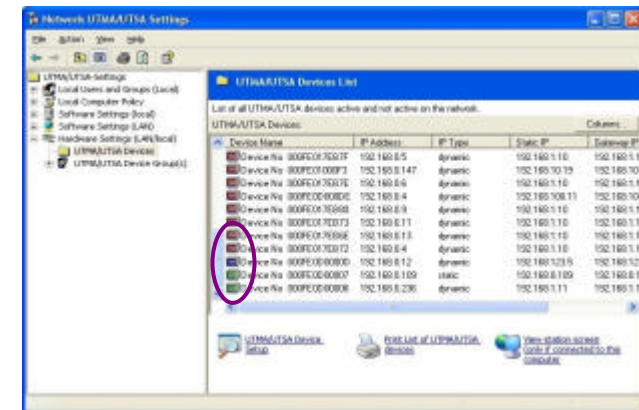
Network UTMA/UTSA Settings

File Action View Help

UTMA/UTSA Settings
Local Users and Groups (Local)
Local Computer Policy
Software Settings (local)
Software Settings (LAN)
Hardware Settings (LAN/local)
UTMA/UTSA Devices
UTMA/UTSA Device Group(s)

UTMA/UTSA Devices List

List of all UTMA/UTSA devices active and not active on the network.

UTMA/UTSA Devices: Columns

| Device Name | IP Address | IP Type | Static IP | Gateway IP |
|---|---|---|---|---|
| Device No. 000FE017E87F | 192.168.0.5 | dynamic | 192.168.1.10 | 192.168.1.1 |
| Device No. 000FE0100BF3 | 192.168.0.147 | dynamic | 192.168.10.15 | 192.168.10 |
| Device No. 000FE017E87E | 192.168.0.6 | dynamic | 192.168.1.10 | 192.168.1.1 |
| Device No. 000FE0080BDE | 192.168.0.4 | dynamic | 192.168.108.11 | 192.168.10 |
| Device No. 000FE017E868 | 192.168.0.9 | dynamic | 192.168.1.10 | 192.168.1.1 |
| Device No. 000FE017ED73 | 192.168.0.11 | dynamic | 192.168.1.10 | 192.168.1.1 |
| Device No. 000FE017E86E | 192.168.0.13 | dynamic | 192.168.1.10 | 192.168.1.1 |
| Device No. 000FE017ED72 | 192.168.0.4 | dynamic | 192.168.1.10 | 192.168.1.1 |
| Device No. 000FE0080800 | 192.168.0.12 | dynamic | 192.168.123.5 | 192.168.12 |
| Device No. 000FE0080807 | 192.168.0.109 | static | 192.168.0.109 | 192.168.0.1 |
| Device No. 000FE0080808 | 192.168.0.236 | dynamic | 192.168.1.11 | 192.168.1.1 |

UTMA/UTSA Device Setup

Print List of UTMA/UTSA devices

View station screen (only if connected to the computer)